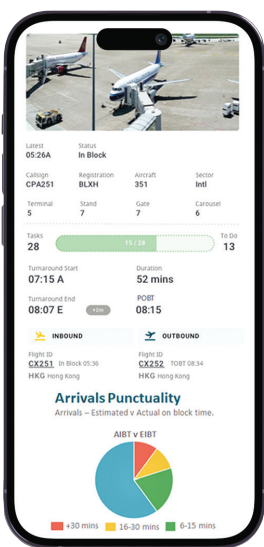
Latest
05:26A

Status
In Block

Callsign
CPA251

Registration
BLXH

Aircraft
351

Sector
Intl

Terminal
5

Stand
7

Gate
7

Carousel
6

Tasks
28

15 / 28

To Do
13

Turnaround Start
07:15 A

Duration
52 mins

Turnaround End
08:07 E

+2m

POBT
08:15

INBOUND

OUTBOUND

Flight ID
CX251 In Block 05:36
HKG Hong Kong

Flight ID
CX252 TOBT 08:34
HKG Hong Kong

Arrivals Punctuality

Arrivals – Estimated v Actual on block time.

AIBT v EIBT

+30 mins
16-30 mins
6-15 mins